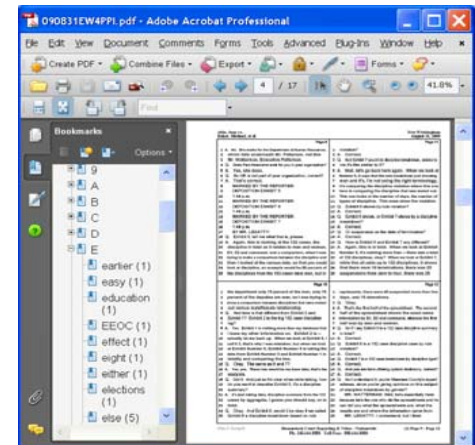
090831EW4PPI.pdf - Adobe Acrobat Professional

File Edit View Document Comments Forms Tools Advanced Plug-Ins Window Help

Create PDF Combine Files Export Forms

4 / 17 41.8%

Find

Bookmarks

Options

9
A
B
C
D
E
earlier (1)
easy (1)
education (1)
EEOC (1)
effect (1)
eight (1)
either (1)
elections (1)
else (5)

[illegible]